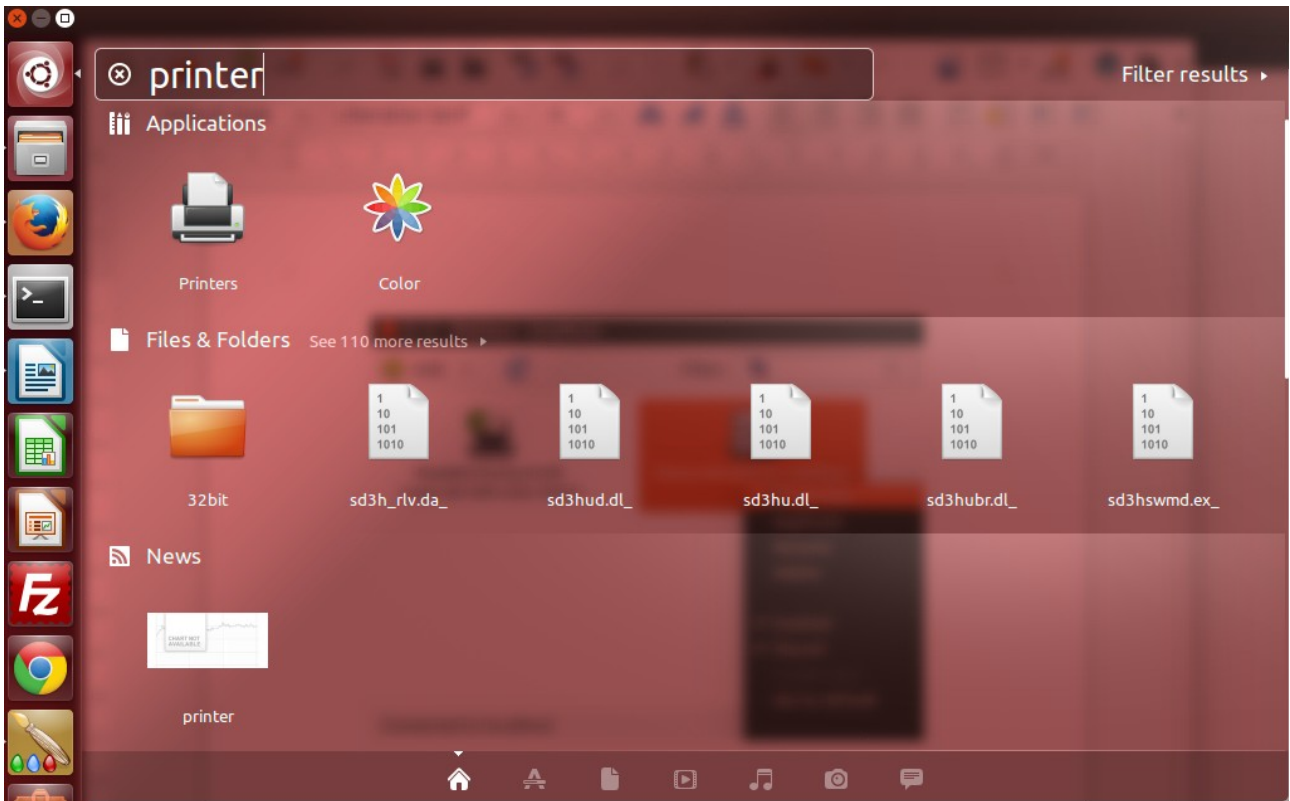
printer

Filter results ▸

Applications

Printers

Color

Files & Folders See 110 more results ▸

1
10
101
1010

1
10
101
1010

1
10
101
1010

1
10
101
1010

1
10
101
1010

32bit

sd3h_rlv.da_

sd3hud.dl_

sd3hu.dl_

sd3hubr.dl_

sd3hswmd.ex_

News

CHART NOT AVAILABLE

printer